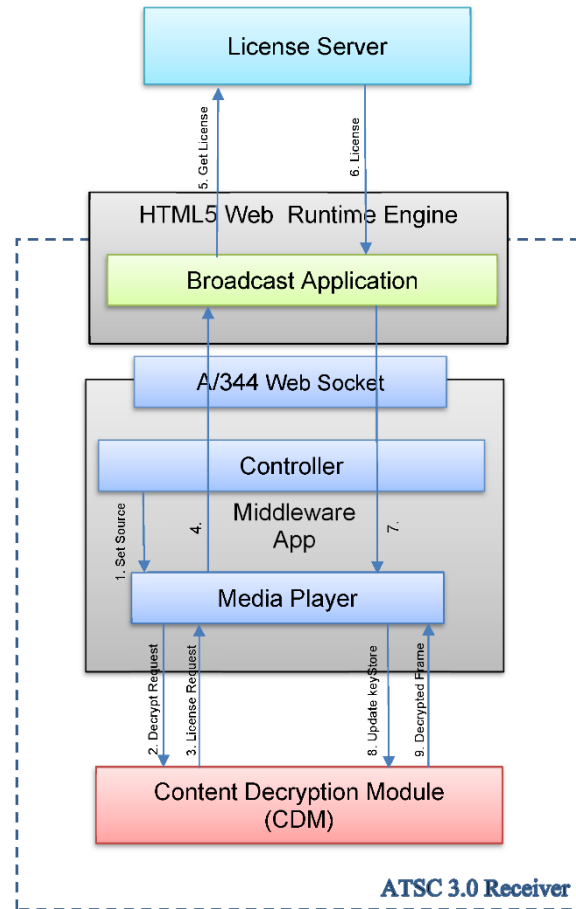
License Server

5. Get License

6. License

HTML5 Web Runtime Engine

Broadcast Application

A/344 Web Socket

Controller

Middleware App

1. Set Source

4.

7.

Media Player

2. Decrypt Request

3. License Request

8. Update keyStore

9. Decrypted Frame

Content Decryption Module (CDM)

ATSC 3.0 Receiver